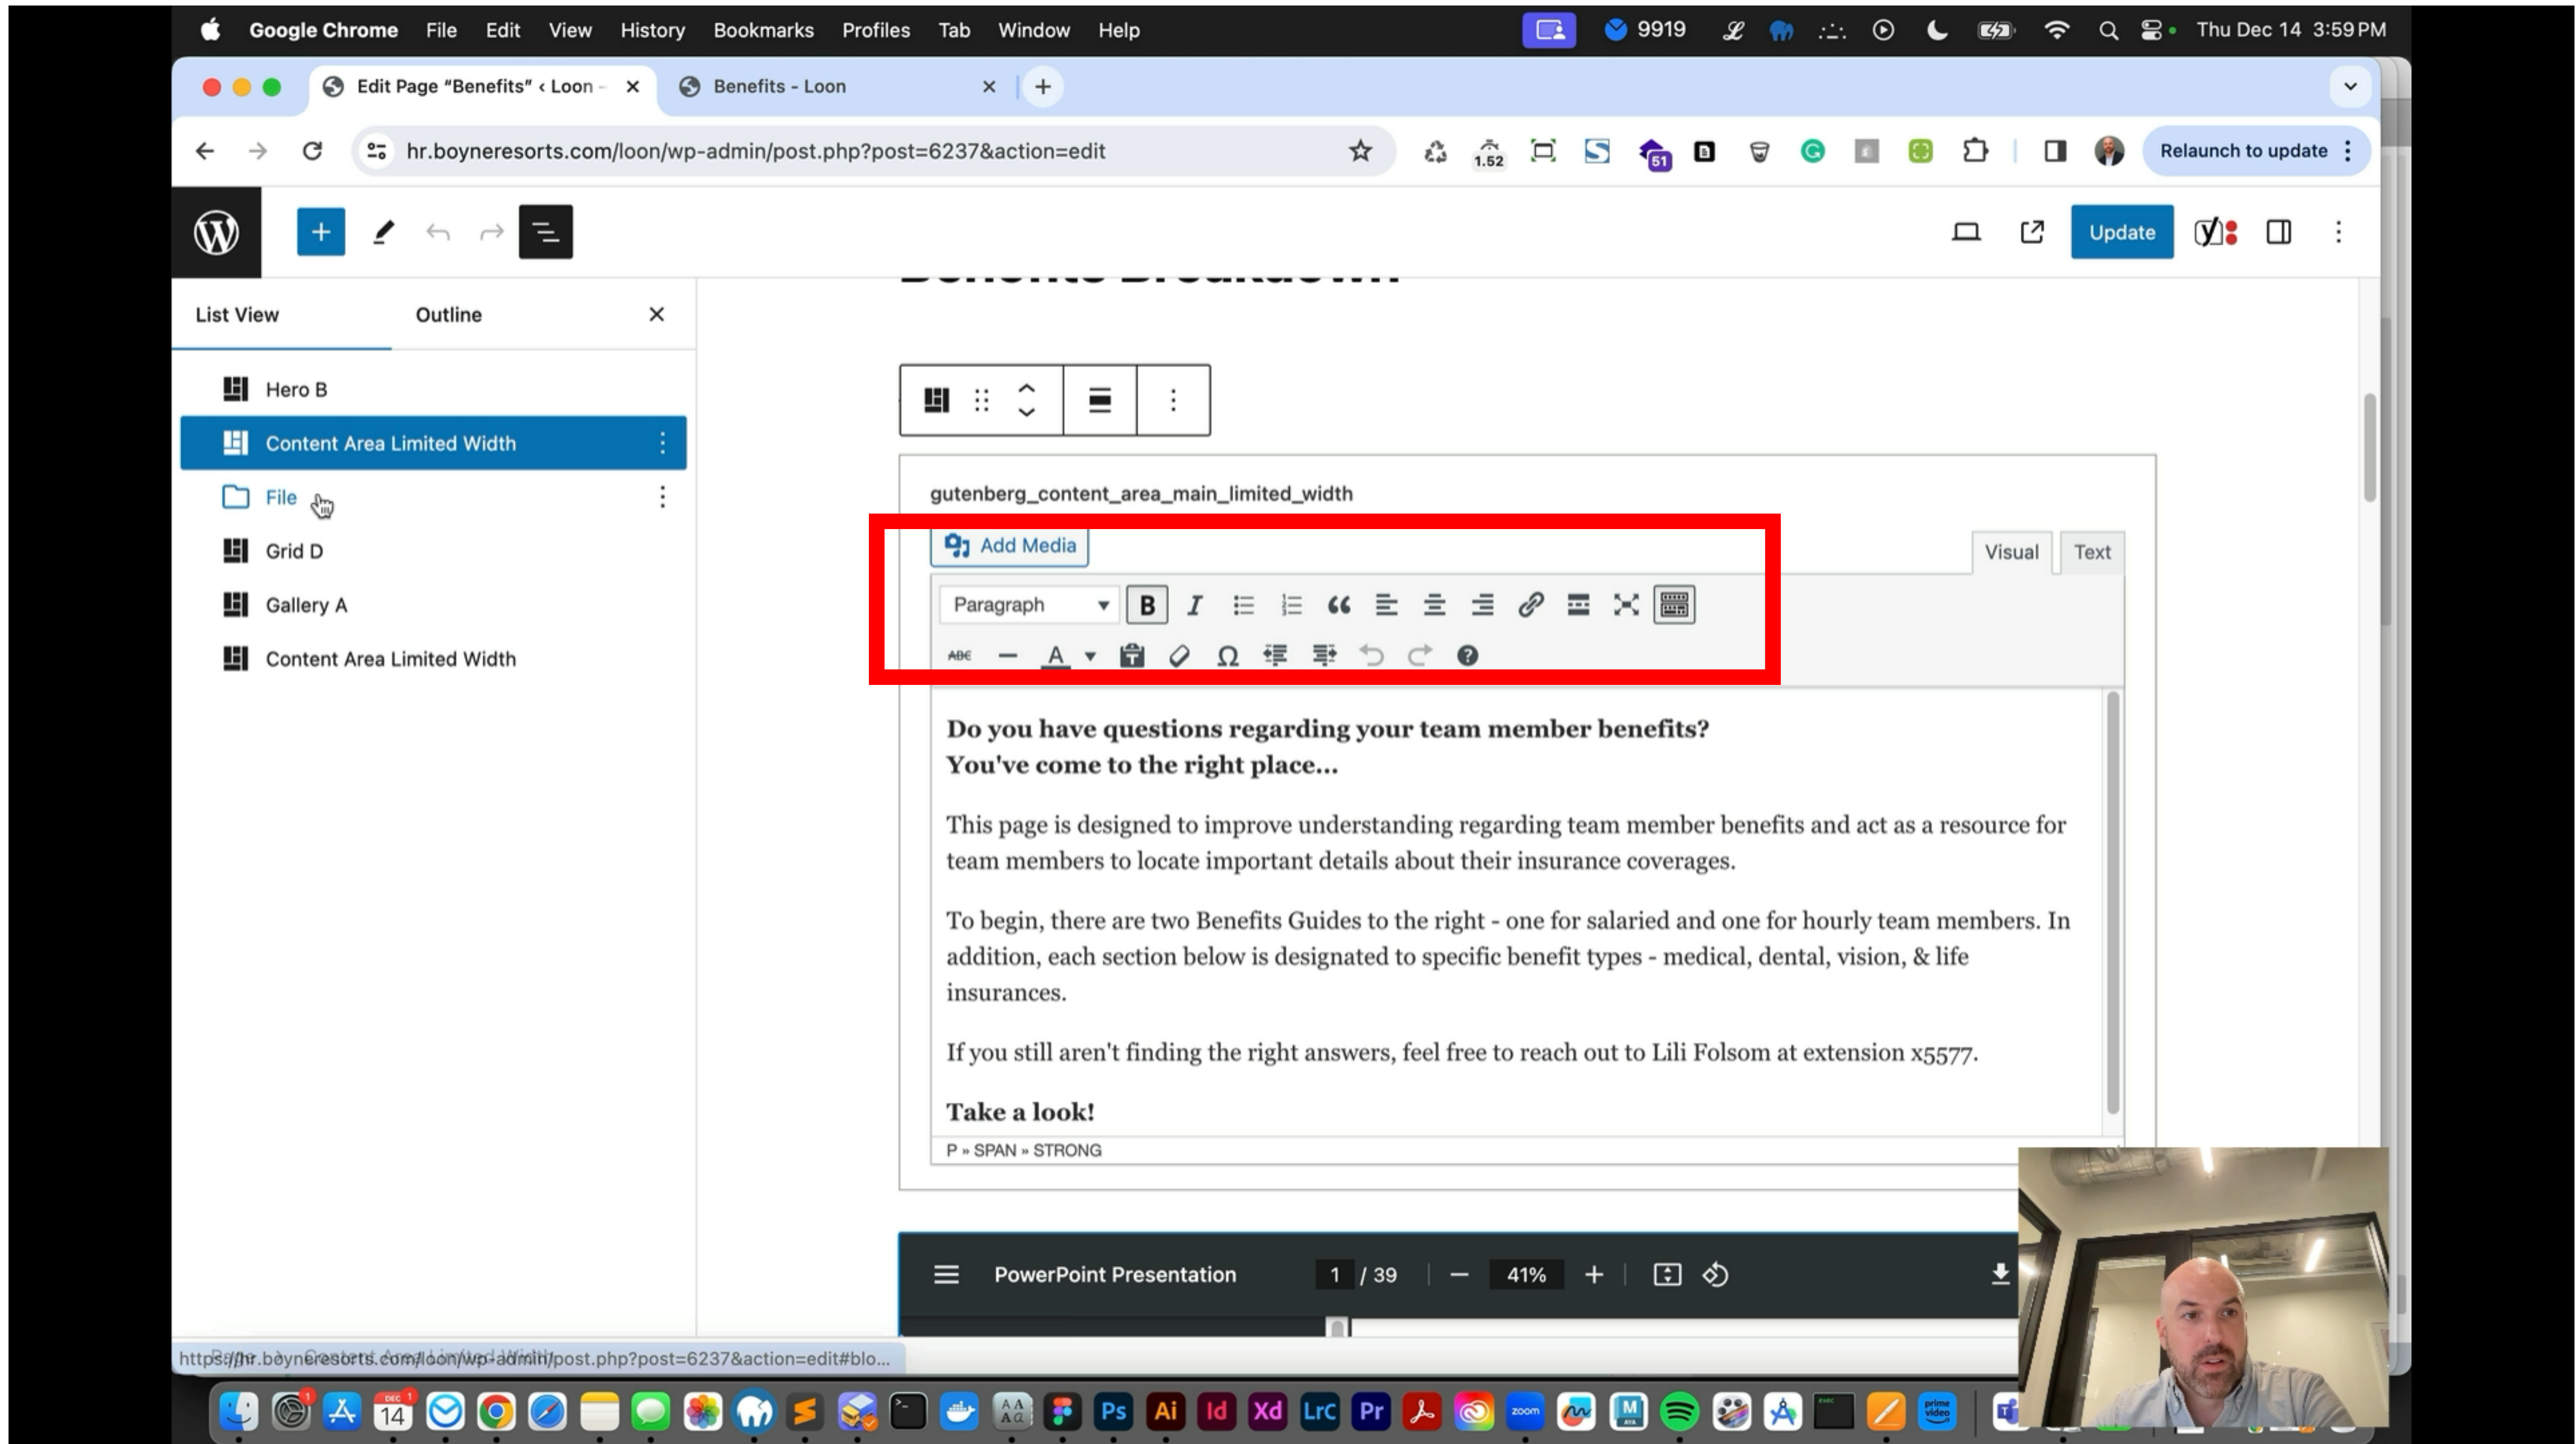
Google Chrome File Edit View History Bookmarks Profiles Tab Window Help 9919 Thu Dec 14 3:59 PM

Edit Page "Benefits" ‹ Loon – Benefits - Loon

hr.boyneresorts.com/loon/wp-admin/post.php?post=6237&action=edit

1.52 51 Relaunch to update

Update

List View Outline

Hero B
Content Area Limited Width
File
Grid D
Gallery A
Content Area Limited Width

gutenberg_content_area_main_limited_width

Add Media

Visual Text

Paragraph

**Do you have questions regarding your team member benefits?**
**You've come to the right place...**

This page is designed to improve understanding regarding team member benefits and act as a resource for team members to locate important details about their insurance coverages.

To begin, there are two Benefits Guides to the right - one for salaried and one for hourly team members. In addition, each section below is designated to specific benefit types - medical, dental, vision, & life insurances.

If you still aren't finding the right answers, feel free to reach out to Lili Folsom at extension x5577.

**Take a look!**

P » SPAN » STRONG

PowerPoint Presentation 1 / 39 41%

https://hr.boyneresorts.com/loon/wp-admin/post.php?post=6237&action=edit#blo...

14 Ps Ai Id Xd LrC Pr zoom